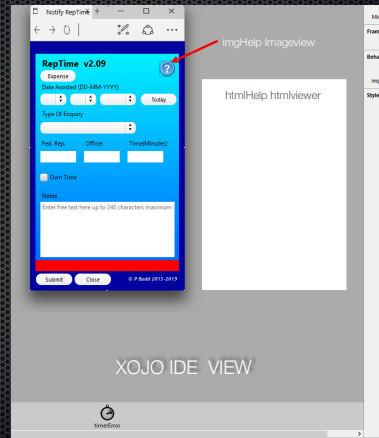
Notify RepTime

RepTime v2.09

Expense

Date Assisted (DD-MM-YYYY)

Today

Type Of Enquiry

Fed. Rep.

Officer

Time(Minutes)

Own Time

Notes

Enter free text here up to 240 characters maximum

Submit

Close

© P Budd 2015-2019

imgHelp Imageview

htmlHelp htmlviewer

XOJO IDE VIEW

timerError

Fram

Beha

Imp

Style